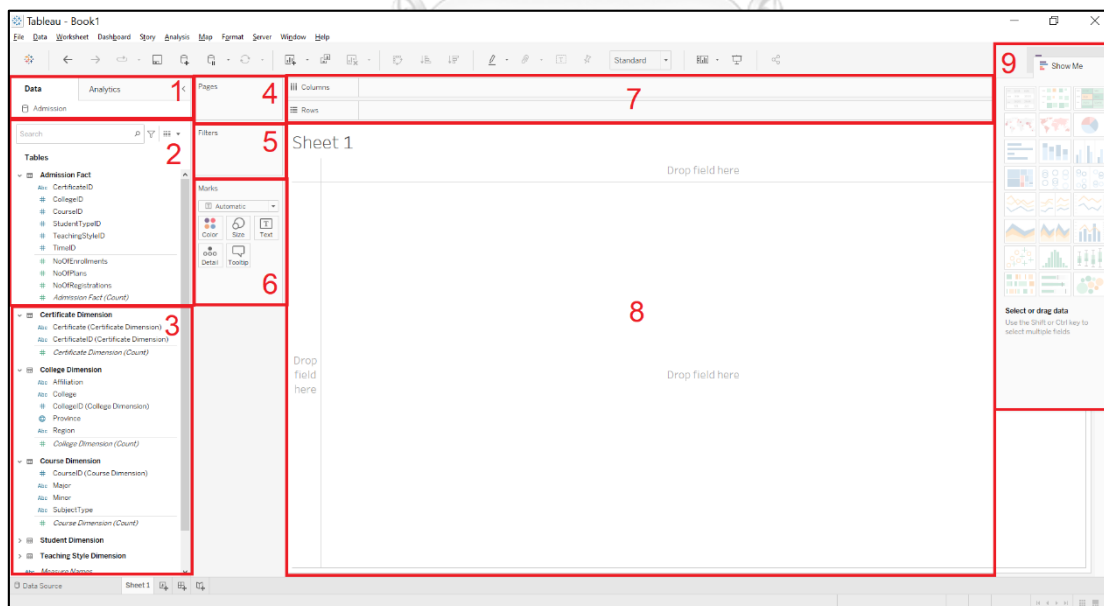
Tableau - Book1
File Data Worksheet Dashboard Story Analysis Map Format Server Window Help

Standard

Data Analytics 1
Admission

Search
2
Tables
Admission Fact
CertificateID
CollegeID
CourseID
StudentTypeID
TeachingStyleID
TimeID
NoOfEnrollments
NoOfPlans
NoOfRegistrations
Admission Fact (Count)

3
Certificate Dimension
Certificate (Certificate Dimension)
CertificateID (Certificate Dimension)
Certificate Dimension (Count)
College Dimension
Affiliation
College
CollegeID (College Dimension)
Province
Region
College Dimension (Count)
Course Dimension
CourseID (Course Dimension)
Major
Minor
SubjectType
Course Dimension (Count)
Student Dimension
Teaching Style Dimension
Measure Names

Pages 4
Filters 5
Marks
Automatic
Color Size Text
Detail Tooltip
6

Columns
Rows
7

Sheet 1
Drop field here
8
Drop field here
Drop field here

9
Show Me
Select or drag data
Use the Shift or Ctrl key to select multiple fields

Data Source Sheet 1